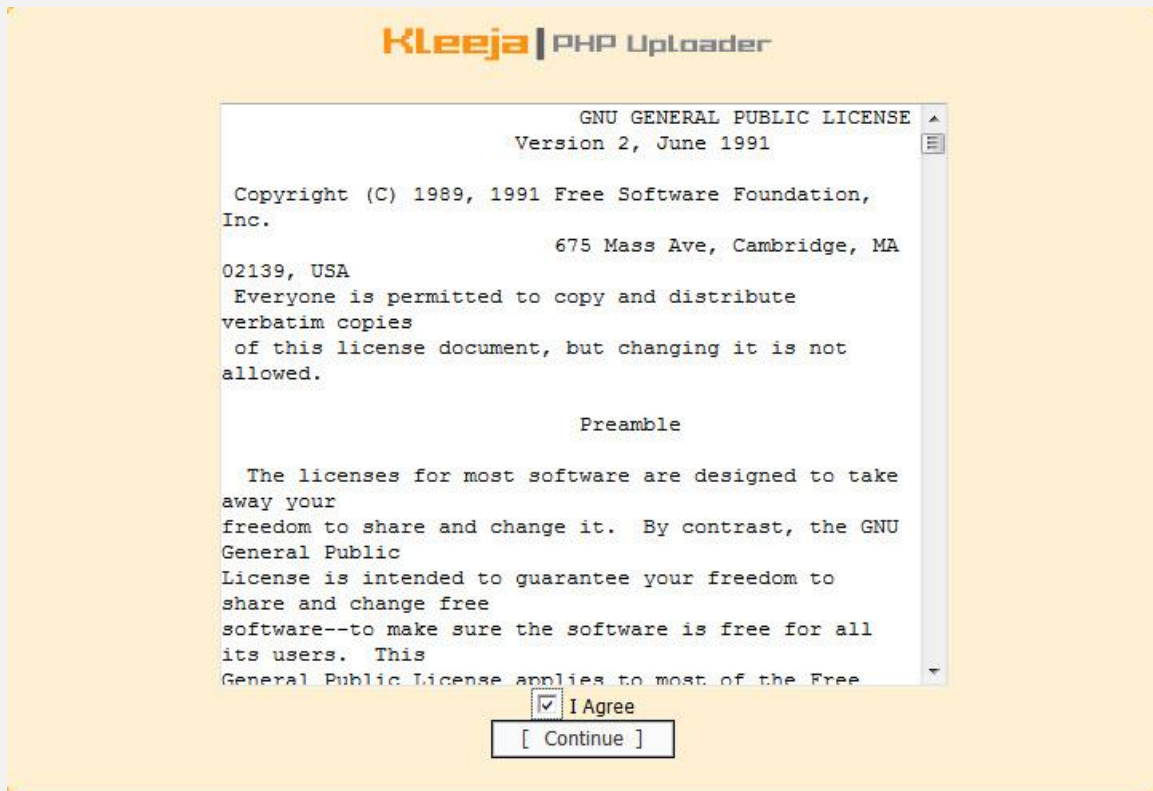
Kleeja | PHP Uploader

GNU GENERAL PUBLIC LICENSE
Version 2, June 1991

Copyright (C) 1989, 1991 Free Software Foundation, Inc.
675 Mass Ave, Cambridge, MA 02139, USA
Everyone is permitted to copy and distribute verbatim copies
of this license document, but changing it is not allowed.

Preamble

The licenses for most software are designed to take away your freedom to share and change it. By contrast, the GNU General Public License is intended to guarantee your freedom to share and change free software--to make sure the software is free for all its users. This General Public License applies to most of the Free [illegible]

I Agree

[ Continue ]